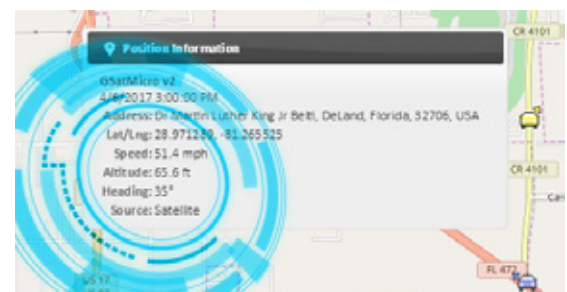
Position Information

GSatMicro v2
4/6/2017 3:00:00 PM
Address: Dr Martin Luther King Jr Beltl, DeLand, Florida, 32706, USA
Lat/Lng: 28.971280, -81.265525
Speed: 51.4 mph
Altitude: 65.6 ft
Heading: 35°
Source: Satellite

CR 4101
CR 4101
FL 472
US 17
Can